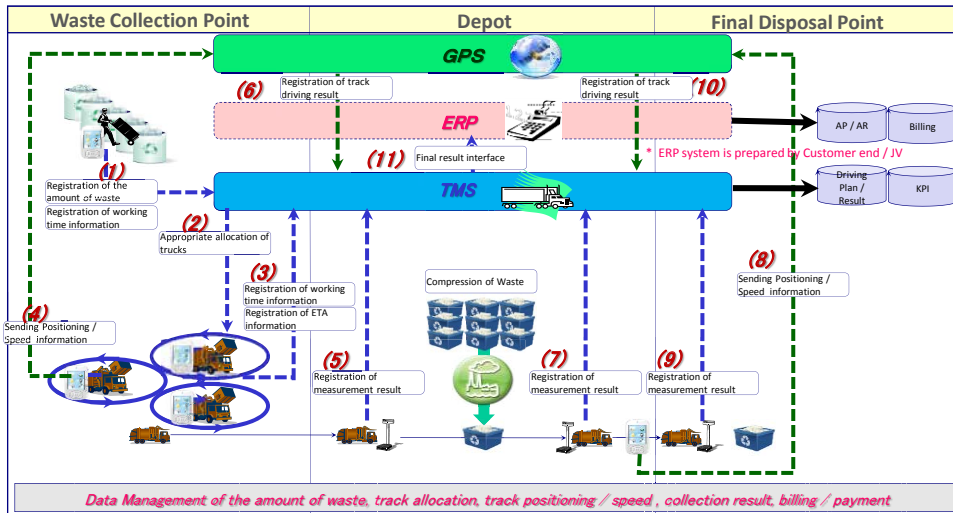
Waste Collection Point

Depot

Final Disposal Point

GPS

(6)

Registration of track driving result

Registration of track driving result

(10)

ERP

AP / AR

Billing

* ERP system is prepared by Customer end / JV

(1)

Registration of the amount of waste

Registration of working time information

(11)

Final result interface

TMS

Driving Plan / Result

KPI

(2)

Appropriate allocation of trucks

(3)

Registration of working time information

Registration of ETA information

Compression of Waste

(8)

Sending Positioning / Speed information

(4)

Sending Positioning / Speed information

(5)

Registration of measurement result

(7)

Registration of measurement result

(9)

Registration of measurement result

Data Management of the amount of waste, track allocation, track positioning / speed , collection result, billing / payment